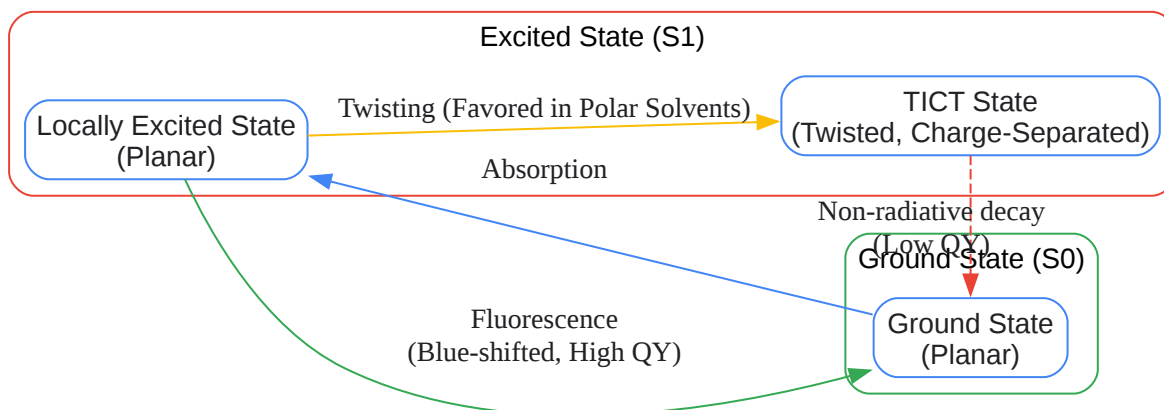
Excited State (S1)

Locally Excited State (Planar)

Twisting (Favored in Polar Solvents)

TICT State (Twisted, Charge-Separated)

Absorption

Non-radiative decay (Low QY)

Ground State (S0)

Ground State (Planar)

Fluorescence (Blue-shifted, High QY)